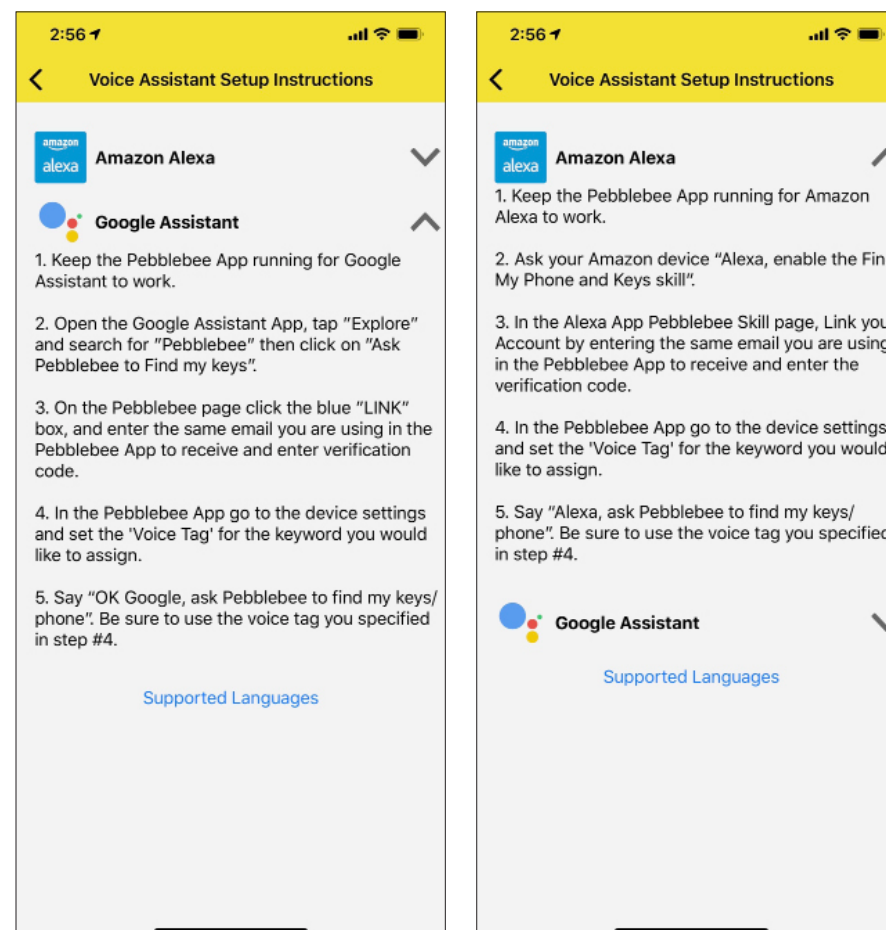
2:56

Voice Assistant Setup Instructions

amazon alexa Amazon Alexa

Google Assistant

1. Keep the Pebblebee App running for Google Assistant to work.

2. Open the Google Assistant App, tap "Explore" and search for "Pebblebee" then click on "Ask Pebblebee to Find my keys".

3. On the Pebblebee page click the blue "LINK" box, and enter the same email you are using in the Pebblebee App to receive and enter verification code.

4. In the Pebblebee App go to the device settings and set the 'Voice Tag' for the keyword you would like to assign.

5. Say "OK Google, ask Pebblebee to find my keys/ phone". Be sure to use the voice tag you specified in step #4.

Supported Languages

2:56

Voice Assistant Setup Instructions

amazon alexa Amazon Alexa

1. Keep the Pebblebee App running for Amazon Alexa to work.

2. Ask your Amazon device "Alexa, enable the Fin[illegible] My Phone and Keys skill".

3. In the Alexa App Pebblebee Skill page, Link you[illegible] Account by entering the same email you are using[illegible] in the Pebblebee App to receive and enter the verification code.

4. In the Pebblebee App go to the device settings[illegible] and set the 'Voice Tag' for the keyword you would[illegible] like to assign.

5. Say "Alexa, ask Pebblebee to find my keys/ phone". Be sure to use the voice tag you specified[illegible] in step #4.

Google Assistant

Supported Languages